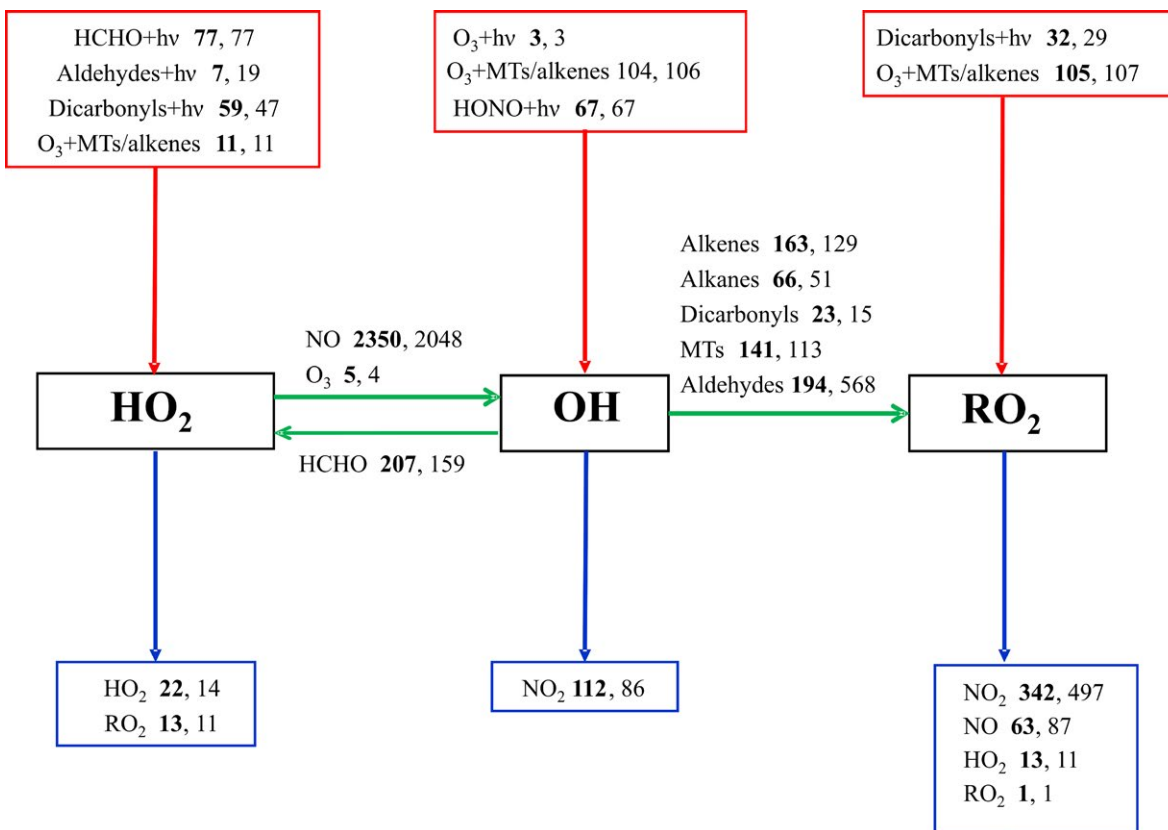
HCHO+hν **77**, 77
Aldehydes+hν **7**, 19
Dicarbonyls+hν **59**, 47
$O_3$+MTs/alkenes **11**, 11

$O_3$+hν **3**, 3
$O_3$+MTs/alkenes 104, 106
HONO+hν **67**, 67

Dicarbonyls+hν **32**, 29
$O_3$+MTs/alkenes **105**, 107

Alkenes **163**, 129
Alkanes **66**, 51
Dicarbonyls **23**, 15
MTs **141**, 113
Aldehydes **194**, 568

NO **2350**, 2048
$O_3$ **5**, 4

$HO_2$

OH

$RO_2$

HCHO **207**, 159

$HO_2$ **22**, 14
$RO_2$ **13**, 11

$NO_2$ **112**, 86

$NO_2$ **342**, 497
NO **63**, 87
$HO_2$ **13**, 11
$RO_2$ **1**, 1